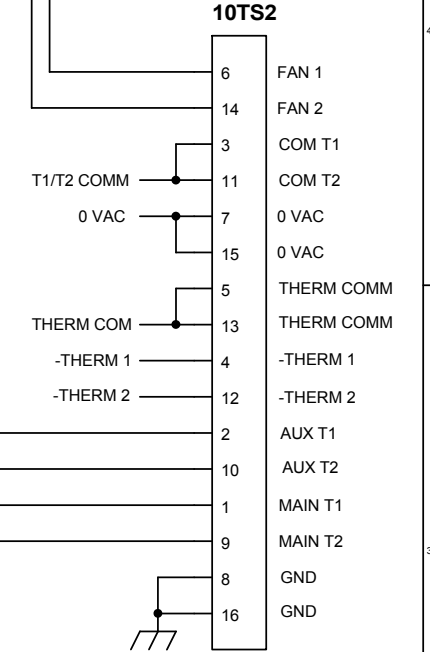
10TS2

6 FAN 1
14 FAN 2
3 COM T1
T1/T2 COMM 11 COM T2
0 VAC 7 0 VAC
15 0 VAC
5 THERM COMM
THERM COM 13 THERM COMM
-THERM 1 4 -THERM 1
-THERM 2 12 -THERM 2
2 AUX T1
10 AUX T2
1 MAIN T1
9 MAIN T2
8 GND
16 GND